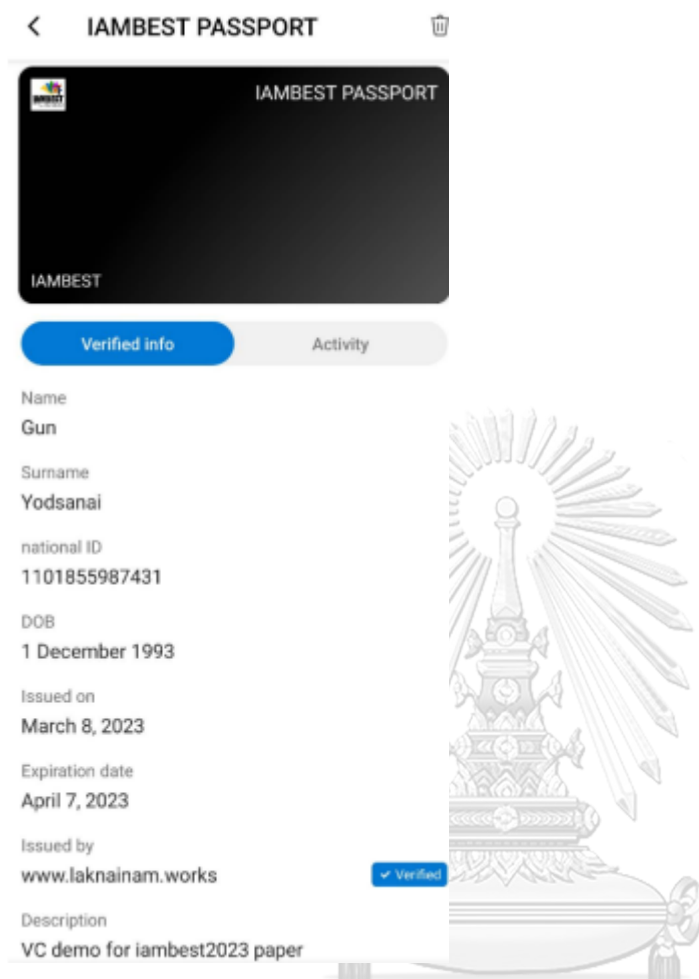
IAMBEST PASSPORT

IAMBEST PASSPORT

IAMBEST

Verified info
Activity

Name
Gun

Surname
Yodsanai

national ID
1101855987431

DOB
1 December 1993

Issued on
March 8, 2023

Expiration date
April 7, 2023

Issued by
www.laknainam.works
✓ Verified

Description
VC demo for iambest2023 paper